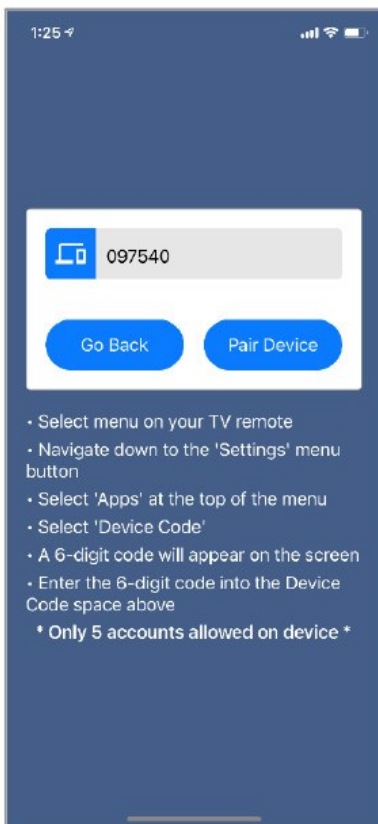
1:25

097540

Go Back

Pair Device

• Select menu on your TV remote

• Navigate down to the 'Settings' menu button

• Select 'Apps' at the top of the menu

• Select 'Device Code'

• A 6-digit code will appear on the screen

• Enter the 6-digit code into the Device Code space above

* Only 5 accounts allowed on device *